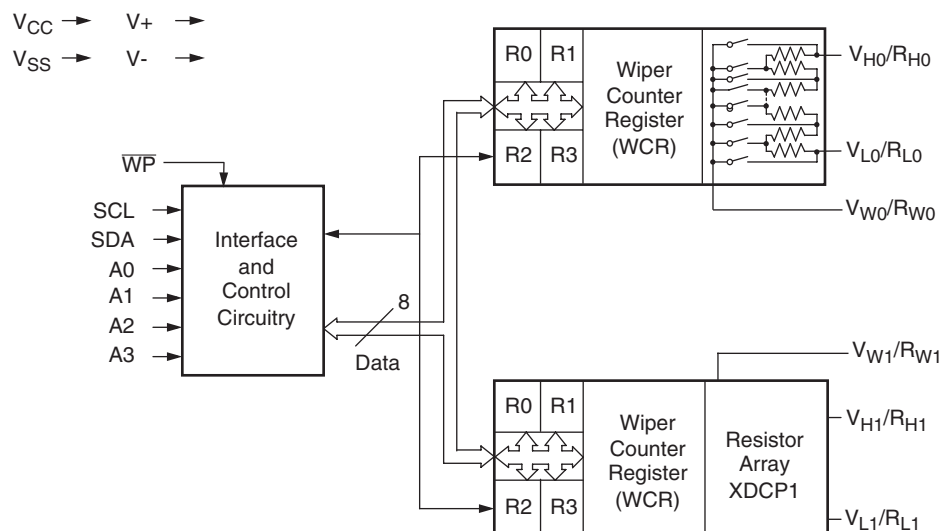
$V_{CC}$ → V+ →
$V_{SS}$ → V- →

$\overline{WP}$

SCL
SDA
A0
A1
A2
A3

Interface and Control Circuitry

8

Data

R0 R1
R2 R3

Wiper Counter Register (WCR)

$V_{H0}/R_{H0}$
$V_{L0}/R_{L0}$
$V_{W0}/R_{W0}$

$V_{W1}/R_{W1}$

R0 R1
R2 R3

Wiper Counter Register (WCR)

Resistor Array XDCP1

$V_{H1}/R_{H1}$
$V_{L1}/R_{L1}$